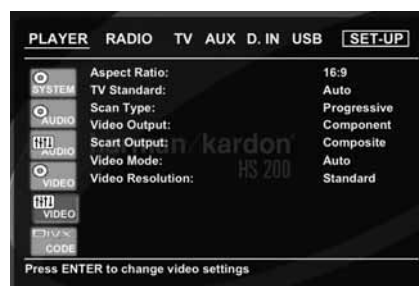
PLAYER RADIO TV AUX D. IN USB SET-UP

SYSTEM
AUDIO
AUDIO
VIDEO
VIDEO
DivX CODE

| | |
|---|---|
| Aspect Ratio: | 16:9 |
| TV Standard: | Auto |
| Scan Type: | Progressive |
| Video Output: | Component |
| Scart Output: | Composite |
| Video Mode: | Auto |
| Video Resolution: | Standard |

harman/kardon
HS 200

Press ENTER to change video settings